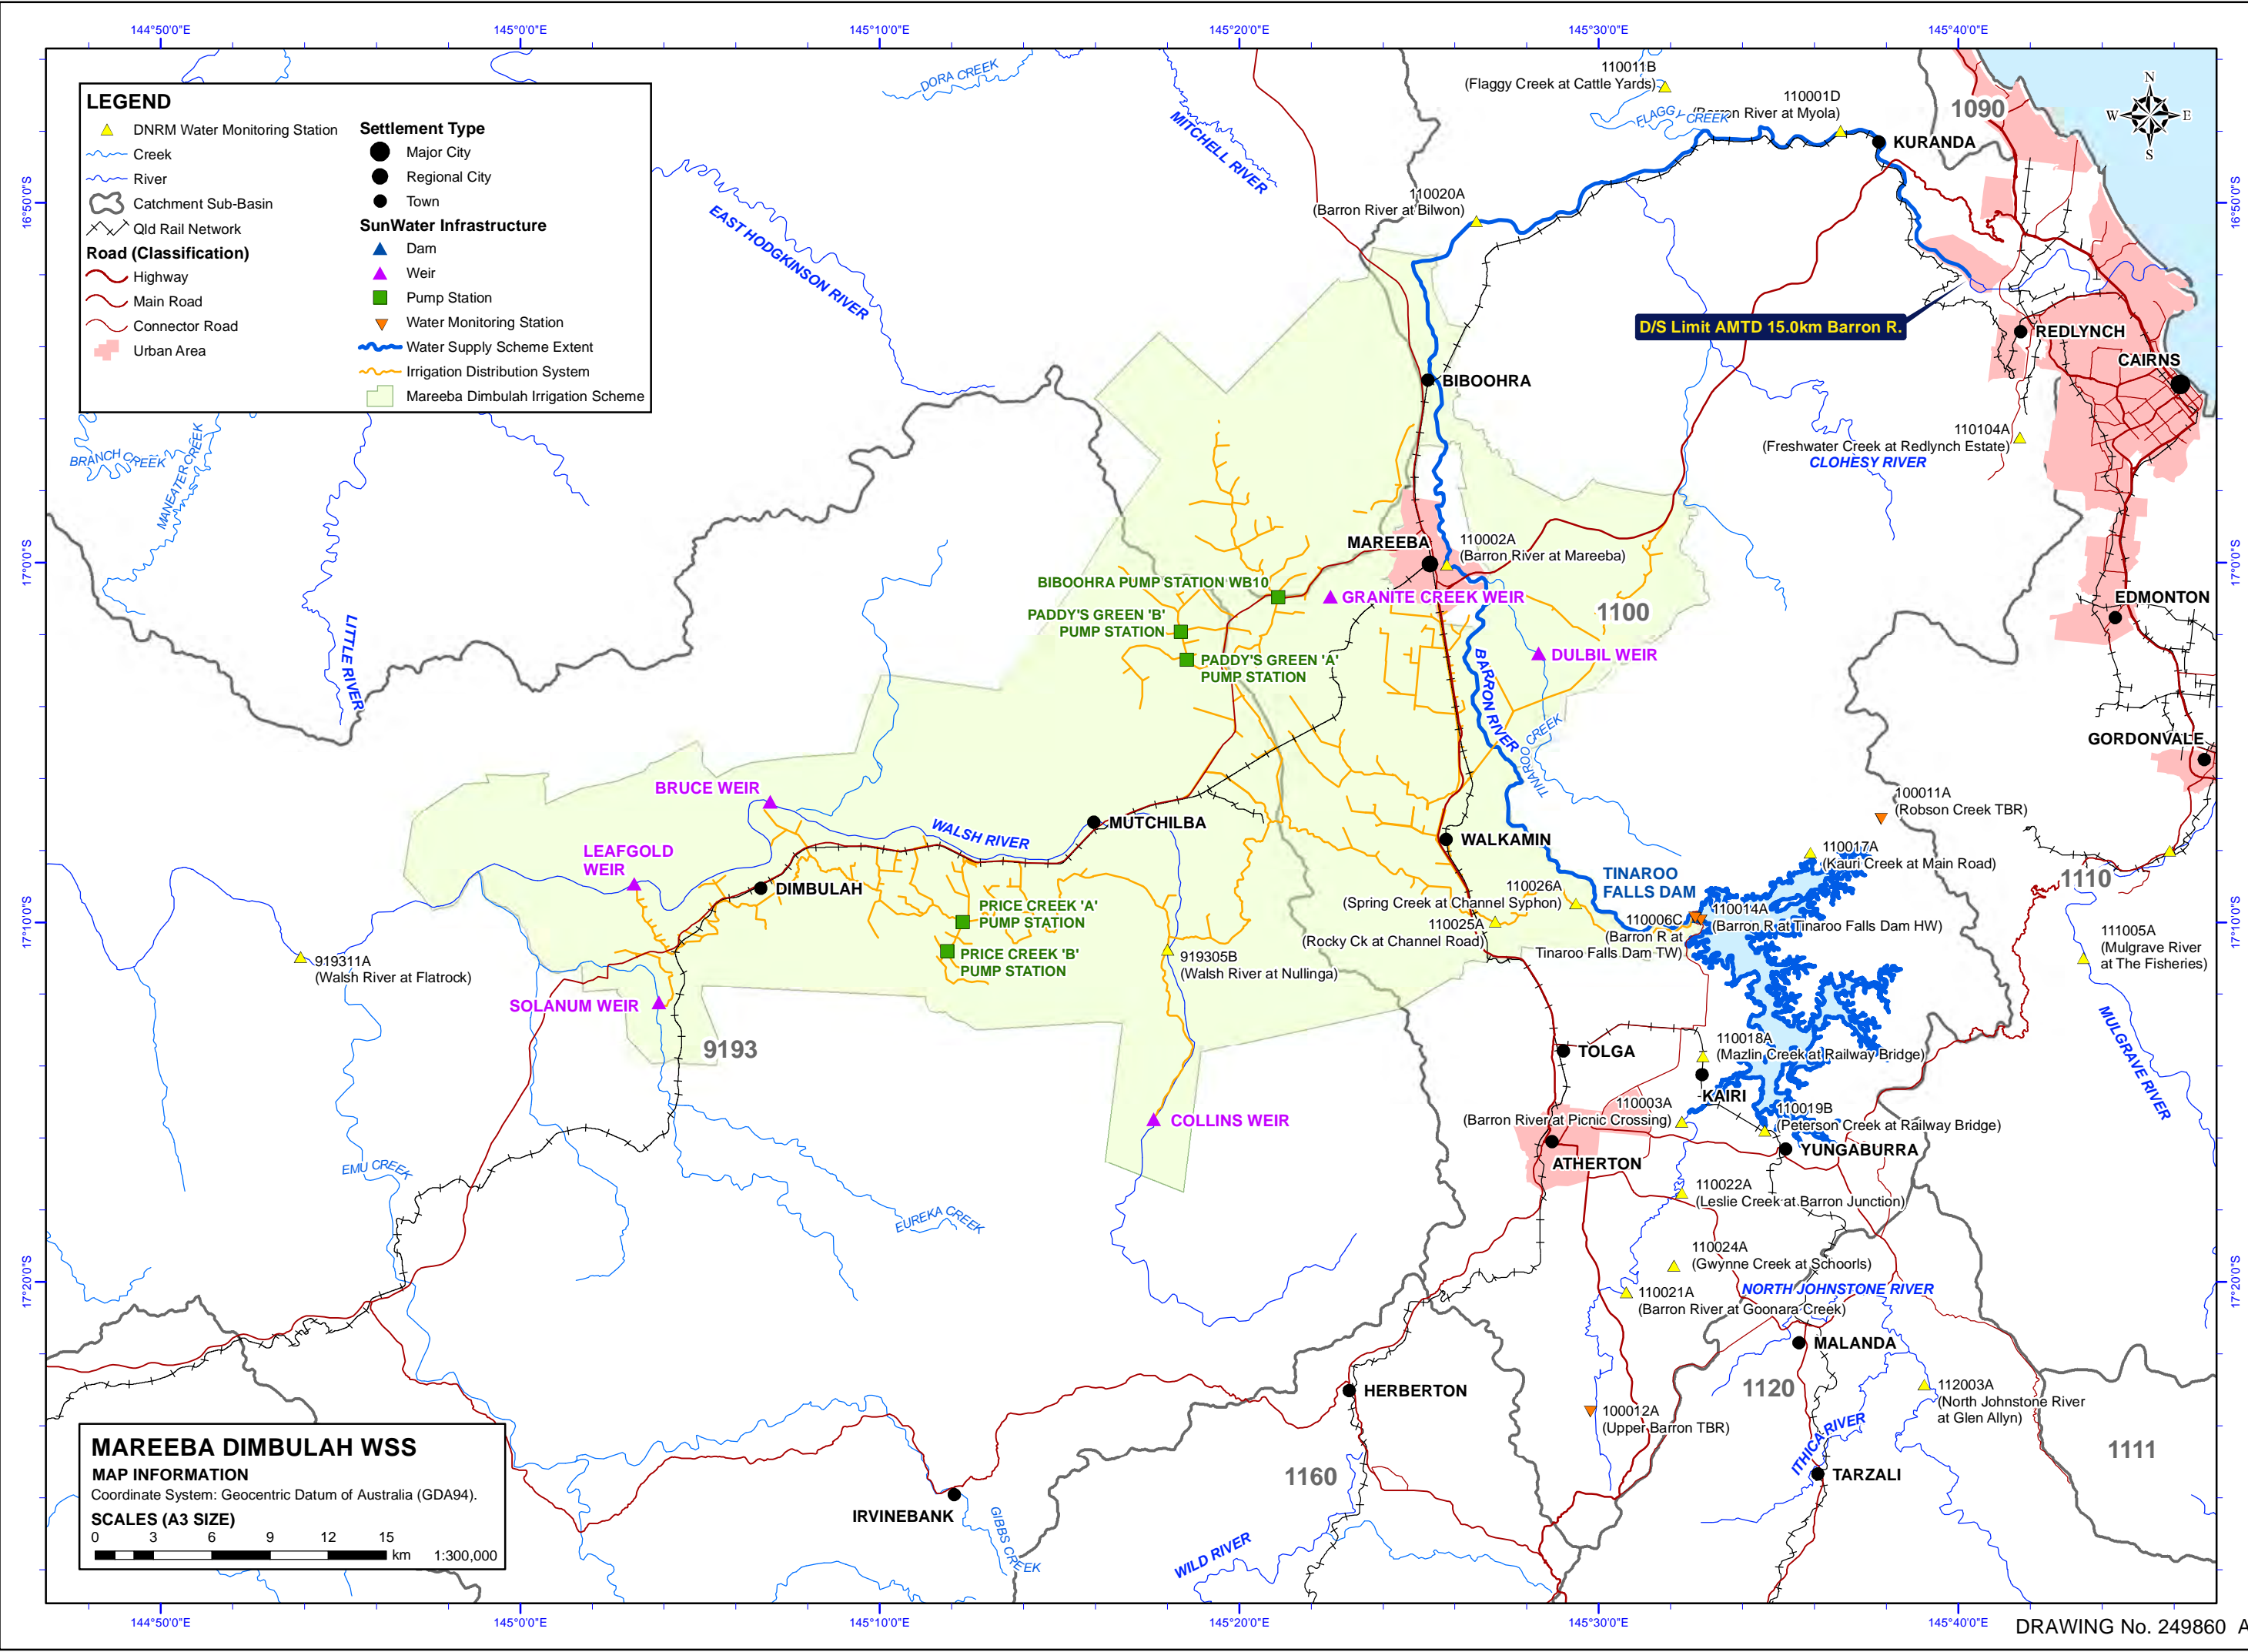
144°50'0"E 145°0'0"E 145°10'0"E 145°20'0"E 145°30'0"E 145°40'0"E

LEGEND
DNRM Water Monitoring Station
Creek
River
Catchment Sub-Basin
Qld Rail Network
Road (Classification)
Highway
Main Road
Connector Road
Urban Area
Settlement Type
Major City
Regional City
Town
SunWater Infrastructure
Dam
Weir
Pump Station
Water Monitoring Station
Water Supply Scheme Extent
Irrigation Distribution System
Mareeba Dimbulah Irrigation Scheme

DORA CREEK
MITCHELL RIVER
EAST HODGKINSON RIVER
BRANCH CREEK
MANEATER CREEK
LITTLE RIVER
110011B (Flaggy Creek at Cattle Yards)
110001D (Barron River at Myola)
FLAGGY CREEK
1090
KURANDA
110020A (Barron River at Bilwon)
D/S Limit AMTD 15.0km Barron R.
REDLYNCH
CAIRNS
BIBOOHRA
110104A (Freshwater Creek at Redlynch Estate)
CLOHESY RIVER
MAREEBA
110002A (Barron River at Mareeba)
BIBOOHRA PUMP STATION WB10
GRANITE CREEK WEIR
1100
EDMONTON
PADDY'S GREEN 'B' PUMP STATION
PADDY'S GREEN 'A' PUMP STATION
DULBIL WEIR
BARRON RIVER
TINAROO CREEK
GORDONVALE
BRUCE WEIR
100011A (Robson Creek TBR)
WALSH RIVER
MUTCHILBA
WALKAMIN
110017A (Kauri Creek at Main Road)
LEAFGOLD WEIR
TINAROO FALLS DAM
1110
DIMBULAH
110026A (Spring Creek at Channel Syphon)
PRICE CREEK 'A' PUMP STATION
110014A (Barron R at Tinaroo Falls Dam HW)
110025A (Rocky Ck at Channel Road)
110006C (Barron R at Tinaroo Falls Dam TW)
111005A (Mulgrave River at The Fisheries)
919311A (Walsh River at Flatrock)
PRICE CREEK 'B' PUMP STATION
919305B (Walsh River at Nullinga)
SOLANUM WEIR
9193
TOLGA
110018A (Mazlin Creek at Railway Bridge)
MULGRAVE RIVER
KAIRI
110003A (Barron River at Picnic Crossing)
110019B (Peterson Creek at Railway Bridge)
COLLINS WEIR
EMU CREEK
ATHERTON
YUNGABURRA
110022A (Leslie Creek at Barron Junction)
EUREKA CREEK
110024A (Gwynne Creek at Schoorls)
NORTH JOHNSTONE RIVER
110021A (Barron River at Goonara Creek)
MALANDA
HERBERTON
1120
112003A (North Johnstone River at Glen Allyn)
100012A (Upper Barron TBR)
ITHICA RIVER
1111
1160
TARZALI
IRVINEBANK
GIBBS CREEK
WILD RIVER

16°50'0"S 17°0'0"S 17°10'0"S 17°20'0"S

MAREEBA DIMBULAH WSS
MAP INFORMATION
Coordinate System: Geocentric Datum of Australia (GDA94).
SCALES (A3 SIZE)
0 3 6 9 12 15 km 1:300,000

DRAWING No. 249860 A